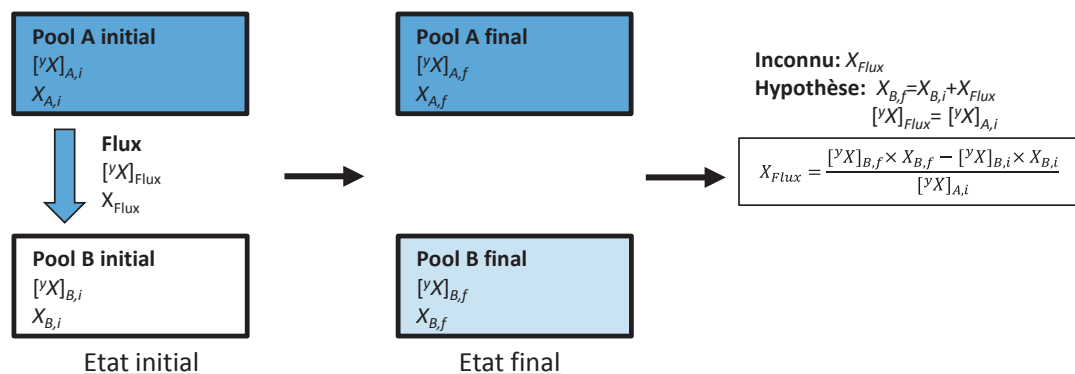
**Pool A initial**
$[^{y}X]_{A,i}$
$X_{A,i}$

**Flux**
$[^{y}X]_{Flux}$
$X_{Flux}$

**Pool B initial**
$[^{y}X]_{B,i}$
$X_{B,i}$

Etat initial

**Pool A final**
$[^{y}X]_{A,f}$
$X_{A,f}$

**Pool B final**
$[^{y}X]_{B,f}$
$X_{B,f}$

Etat final

**Inconnu:** $X_{Flux}$
**Hypothèse:** $X_{B,f}=X_{B,i}+X_{Flux}$
$[^{y}X]_{Flux}=[^{y}X]_{A,i}$

$X_{Flux}=\frac{[^{y}X]_{B,f}\times X_{B,f}-[^{y}X]_{B,i}\times X_{B,i}}{[^{y}X]_{A,i}}$